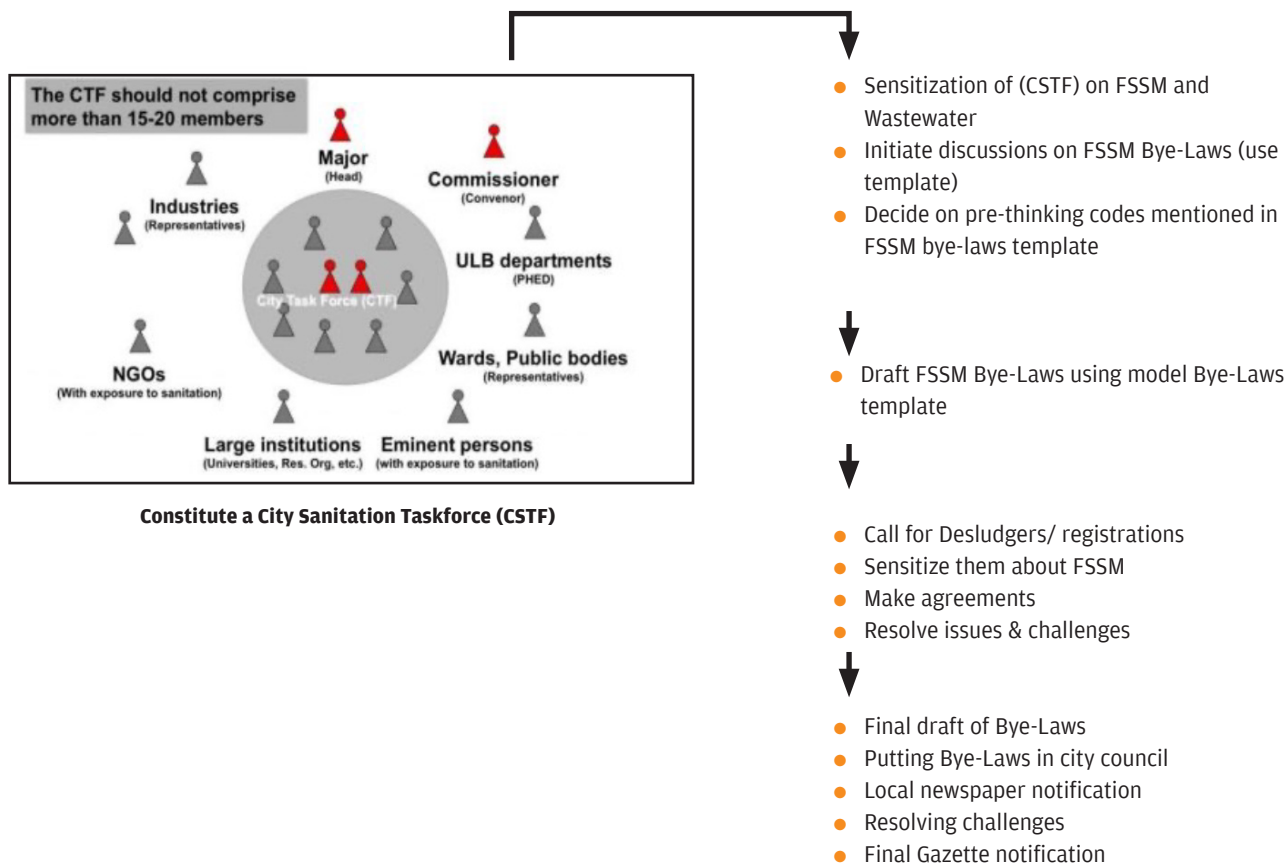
The CTF should not comprise more than 15-20 members

Major
(Head)

Commissioner
(Convenor)

Industries
(Representatives)

ULB departments
(PHED)

City Task Force (CTF)

NGOs
(With exposure to sanitation)

Wards, Public bodies
(Representatives)

Large institutions
(Universities, Res. Org, etc.)

Eminent persons
(with exposure to sanitation)

Constitute a City Sanitation Taskforce (CSTF)

- Sensitization of (CSTF) on FSSM and Wastewater
- Initiate discussions on FSSM Bye-Laws (use template)
- Decide on pre-thinking codes mentioned in FSSM bye-laws template

- Draft FSSM Bye-Laws using model Bye-Laws template

- Call for Desludgers/ registrations
- Sensitize them about FSSM
- Make agreements
- Resolve issues & challenges

- Final draft of Bye-Laws
- Putting Bye-Laws in city council
- Local newspaper notification
- Resolving challenges
- Final Gazette notification